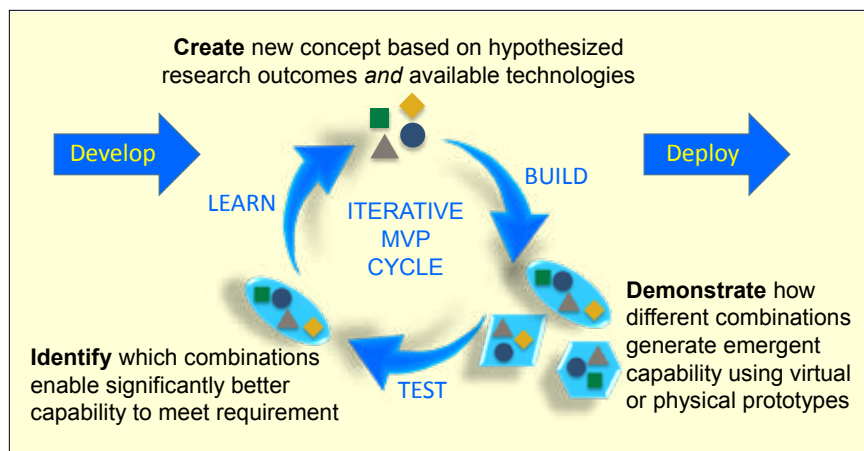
**Create** new concept based on hypothesized research outcomes *and* available technologies

Develop

Deploy

BUILD

LEARN

ITERATIVE
MVP
CYCLE

**Demonstrate** how different combinations generate emergent capability using virtual or physical prototypes

**Identify** which combinations enable significantly better capability to meet requirement

TEST